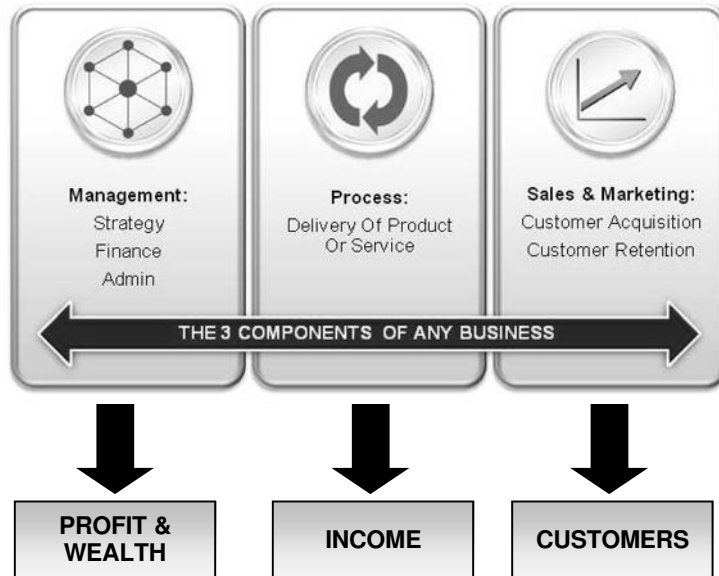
Management:
Strategy
Finance
Admin

Process:
Delivery Of Product Or Service

Sales & Marketing:
Customer Acquisition
Customer Retention

THE 3 COMPONENTS OF ANY BUSINESS

PROFIT & WEALTH

INCOME

CUSTOMERS